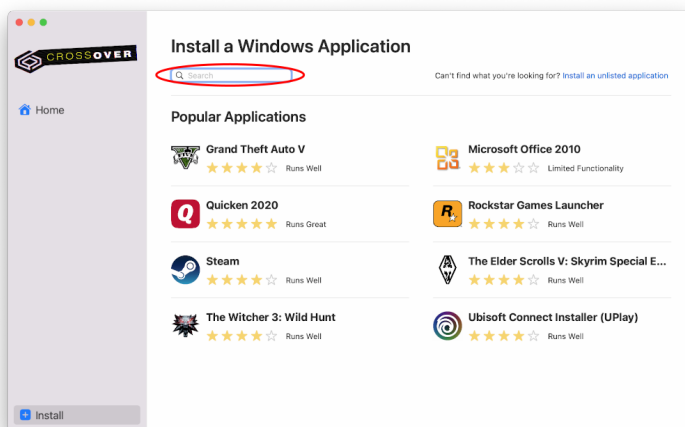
CROSSOVER

Home

Install

Install a Windows Application

Search

Can't find what you're looking for? Install an unlisted application

Popular Applications

Grand Theft Auto V
Runs Well

Microsoft Office 2010
Limited Functionality

Quicken 2020
Runs Great

Rockstar Games Launcher
Runs Well

Steam
Runs Well

The Elder Scrolls V: Skyrim Special E...
Runs Well

The Witcher 3: Wild Hunt
Runs Well

Ubisoft Connect Installer (UPlay)
Runs Well